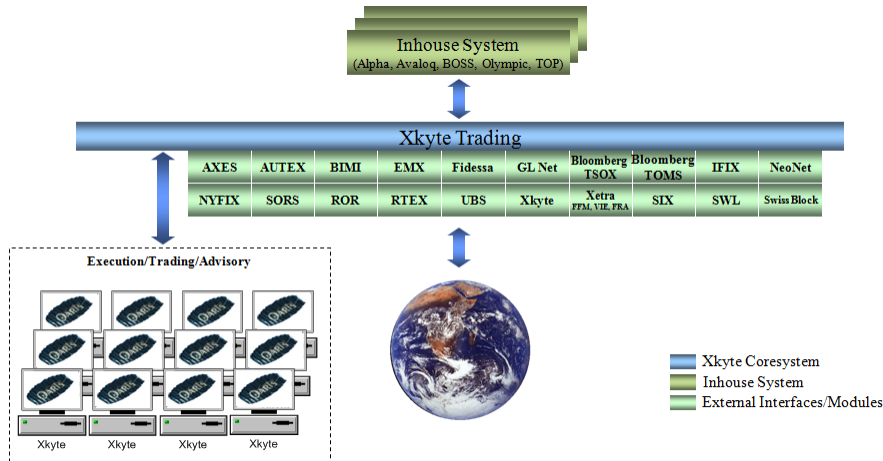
Inhouse System
(Alpha, Avaloq, BOSS, Olympic, TOP)

Xkyte Trading

| AXES | AUTEX | BIMI | EMX | Fidessa | GL Net | Bloomberg TSOX | Bloomberg TOMS | IFIX | NeoNet |
|---|---|---|---|---|---|---|---|---|---|
| NYFIX | SORS | ROR | RTEX | UBS | Xkyte | Xetra FFM, VIE, FRA | SIX | SWL | Swiss Block |

Execution/Trading/Advisory

Xkyte
Xkyte
Xkyte
Xkyte

Xkyte Coresystem
Inhouse System
External Interfaces/Modules